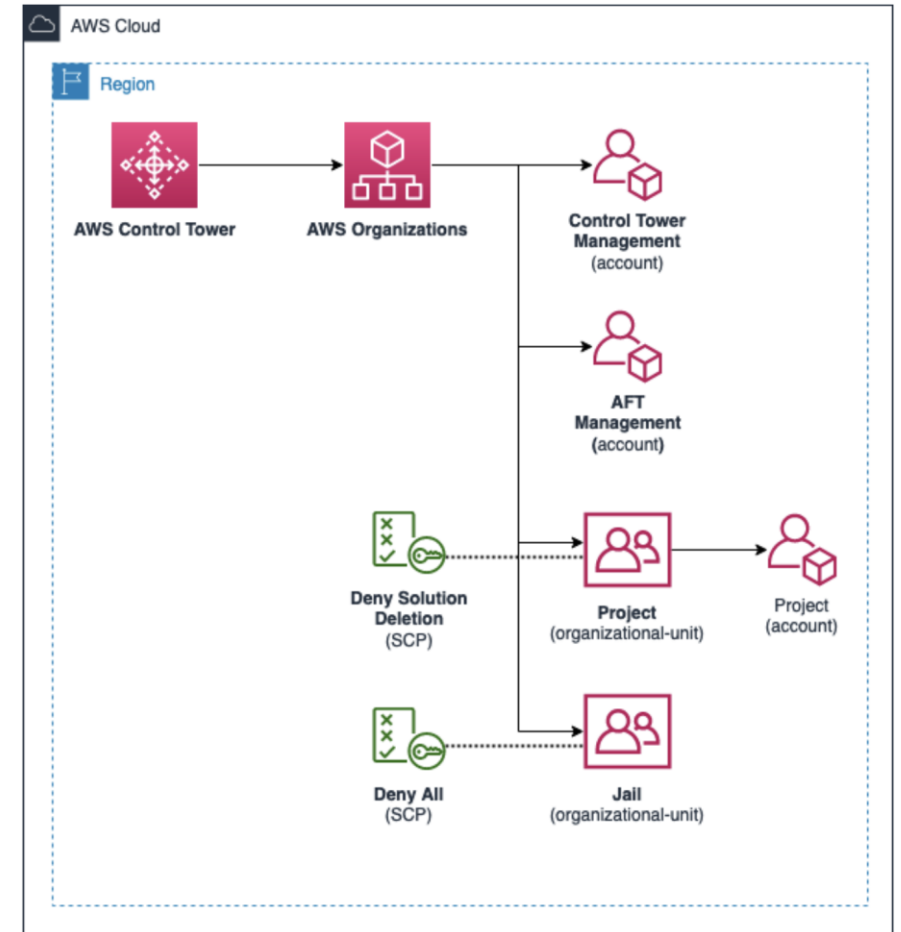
AWS Cloud

Region

AWS Control Tower

AWS Organizations

Control Tower Management (account)

AFT Management (account)

Deny Solution Deletion (SCP)

Project (organizational-unit)

Project (account)

Deny All (SCP)

Jail (organizational-unit)